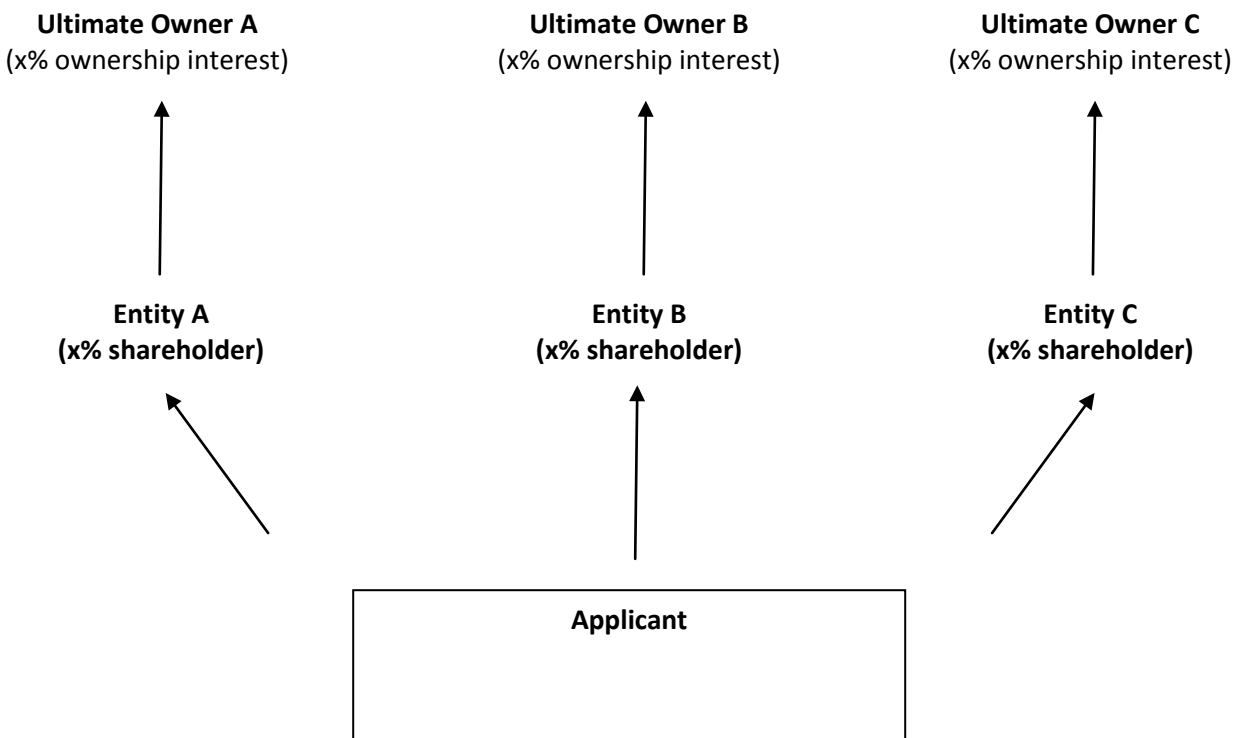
**Ultimate Owner A**
(x% ownership interest)

**Ultimate Owner B**
(x% ownership interest)

**Ultimate Owner C**
(x% ownership interest)

**Entity A**
**(x% shareholder)**

**Entity B**
**(x% shareholder)**

**Entity C**
**(x% shareholder)**

**Applicant**